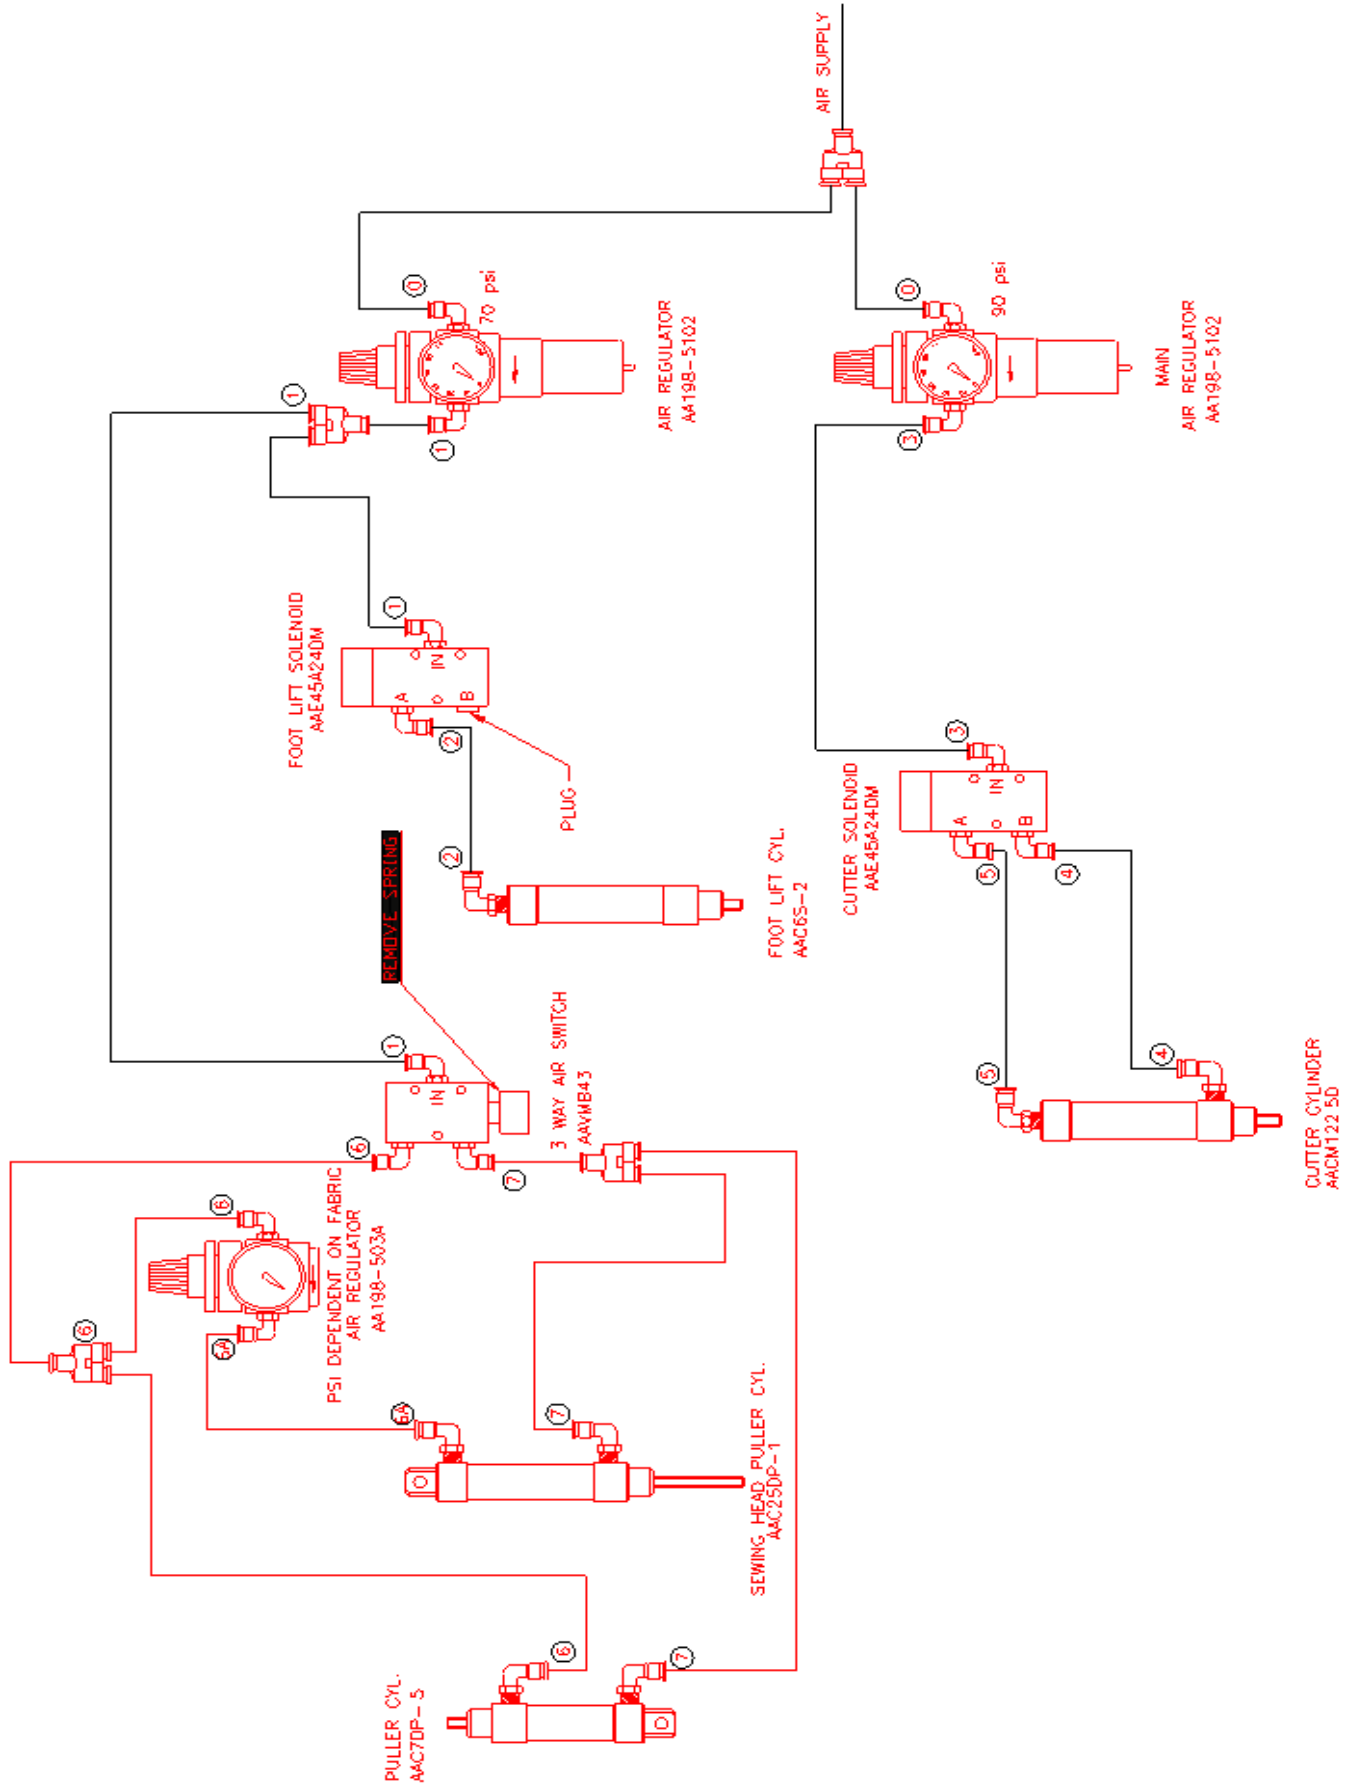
AIR SUPPLY

0
70 psi
AIR REGULATOR
AA198-5102
1
1

0
90 psi
MAIN
AIR REGULATOR
AA198-5102
3

FOOT LIFT SOLENOID
AAE45A24DM
1
IN
A
B
2
PLUG

CUTTER SOLENOID
AAE45A24DM
3
IN
A
B
5
4

REMOVE SPRING
2
FOOT LIFT CYL.
AAC6S-2

1
IN
3 WAY AIR SWITCH
AAVMB43
6
7

5
4
CUTTER CYLINDER
AACM122 5D

6
PSI DEPENDENT ON FABRIC
AIR REGULATOR
AA198-503A
6A
6

6A
7
SEWING HEAD PULLER CYL.
AAC25DP-1

6
7
PULLER CYL.
AAC7DP-5